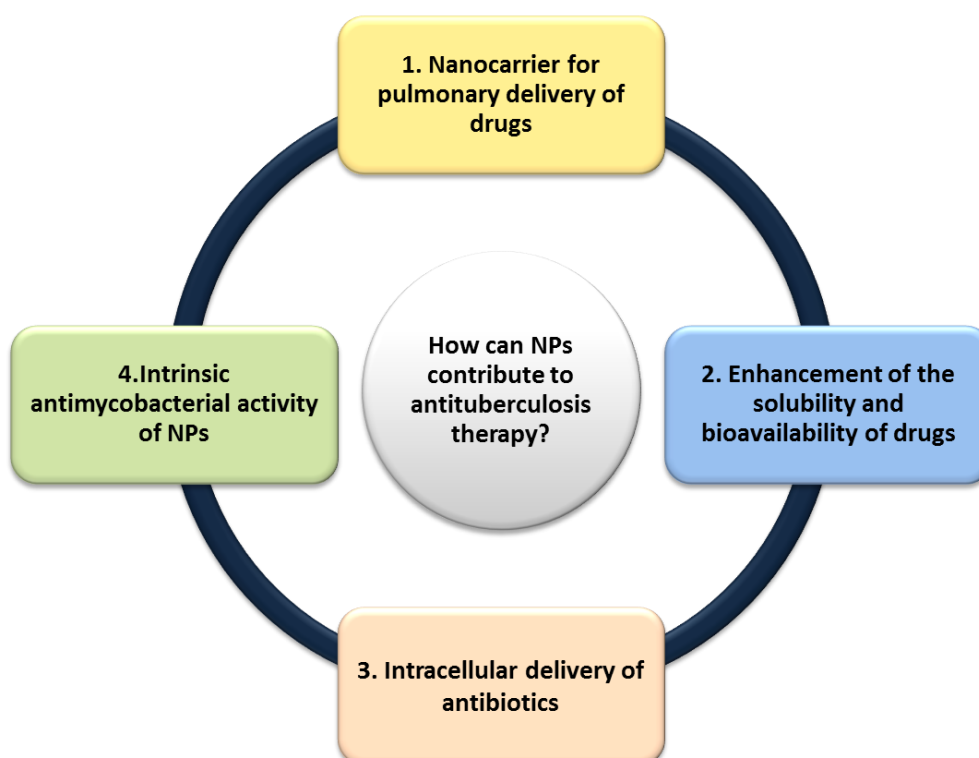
1. Nanocarrier for pulmonary delivery of drugs

How can NPs contribute to antituberculosis therapy?

4.Intrinsic antimycobacterial activity of NPs

2. Enhancement of the solubility and bioavailability of drugs

3. Intracellular delivery of antibiotics